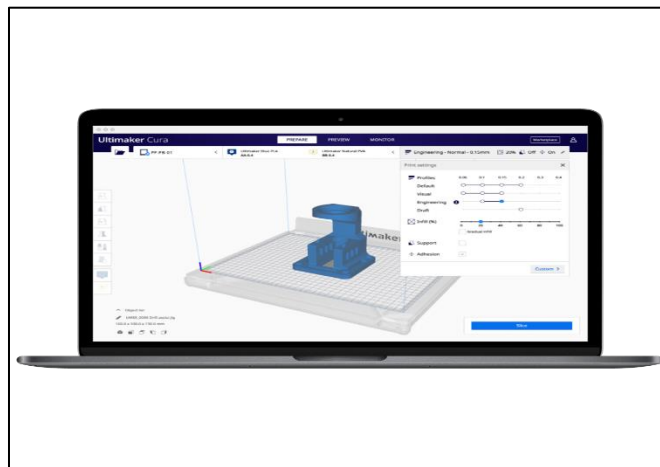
Ultimaker Cura

PREPARE PREVIEW MONITOR

Marketplace

Engineering - Normal - 0.15mm 20% Off On

Print settings

Profiles
Default
Visual
Engineering
Draft

Infill (%)

Gradual infill

Support

Adhesion

Custom >

Ultimaker

Slice